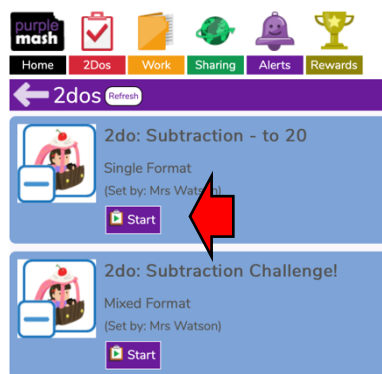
purple mash

Home 2Dos Work Sharing Alerts Rewards

2dos Refresh

2do: Subtraction - to 20

Single Format

(Set by: Mrs Watson)

Start

2do: Subtraction Challenge!

Mixed Format

(Set by: Mrs Watson)

Start